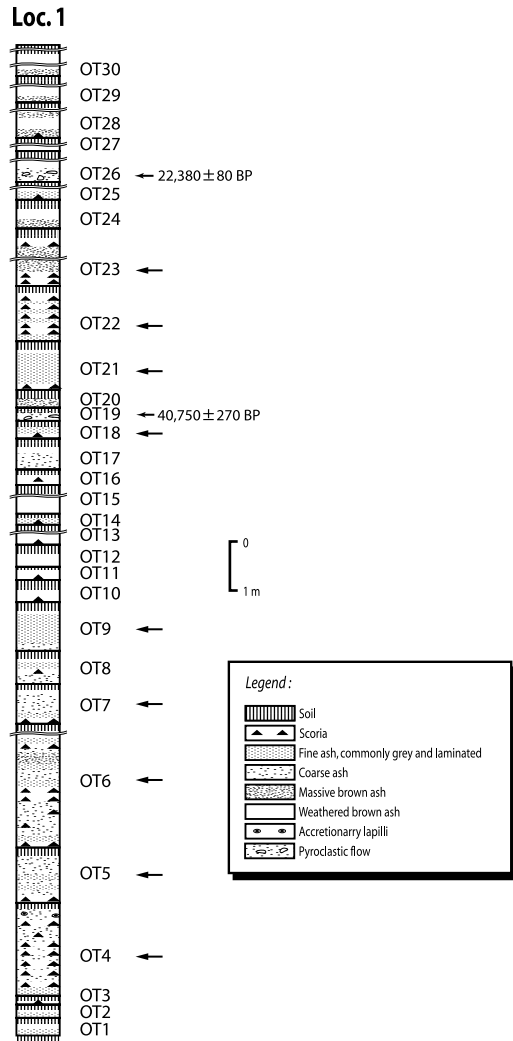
Loc. 1

OT30
OT29
OT28
OT27
OT26 ← 22,380 ± 80 BP
OT25
OT24
OT23
OT22
OT21
OT20
OT19 ← 40,750 ± 270 BP
OT18
OT17
OT16
OT15
OT14
OT13
OT12
OT11
OT10
OT9
OT8
OT7
OT6
OT5
OT4
OT3
OT2
OT1

0
1 m

Legend :
Soil
Scoria
Fine ash, commonly grey and laminated
Coarse ash
Massive brown ash
Weathered brown ash
Accretionarry lapilli
Pyroclastic flow